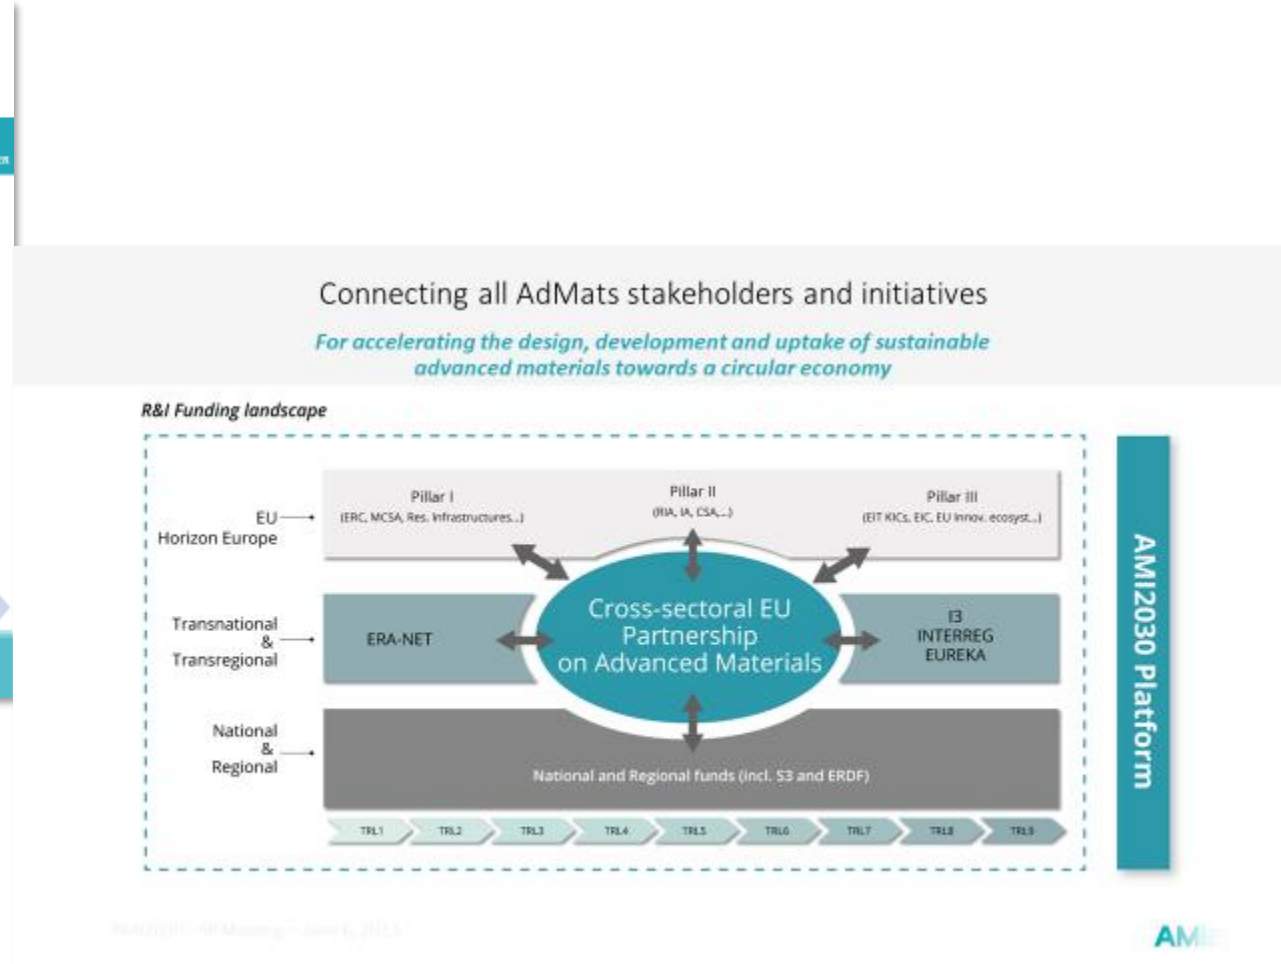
Connecting all AdMats stakeholders and initiatives

For accelerating the design, development and uptake of sustainable advanced materials towards a circular economy

R&I Funding landscape

EU
Horizon Europe

Pillar I
(ERC, MCSA, Res. Infrastructures...)

Pillar II
(RIA, IA, CSA,...)

Pillar III
(EIT KICs, EIC, EU Innov. ecosyst...)

Transnational
&
Transregional

ERA-NET

Cross-sectoral EU Partnership on Advanced Materials

I3
INTERREG
EUREKA

National
&
Regional

National and Regional funds (incl. S3 and ERDF)

TRL1 TRL2 TRL3 TRL4 TRL5 TRL6 TRL7 TRL8 TRL9

AMI2030 Platform

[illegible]

AM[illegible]